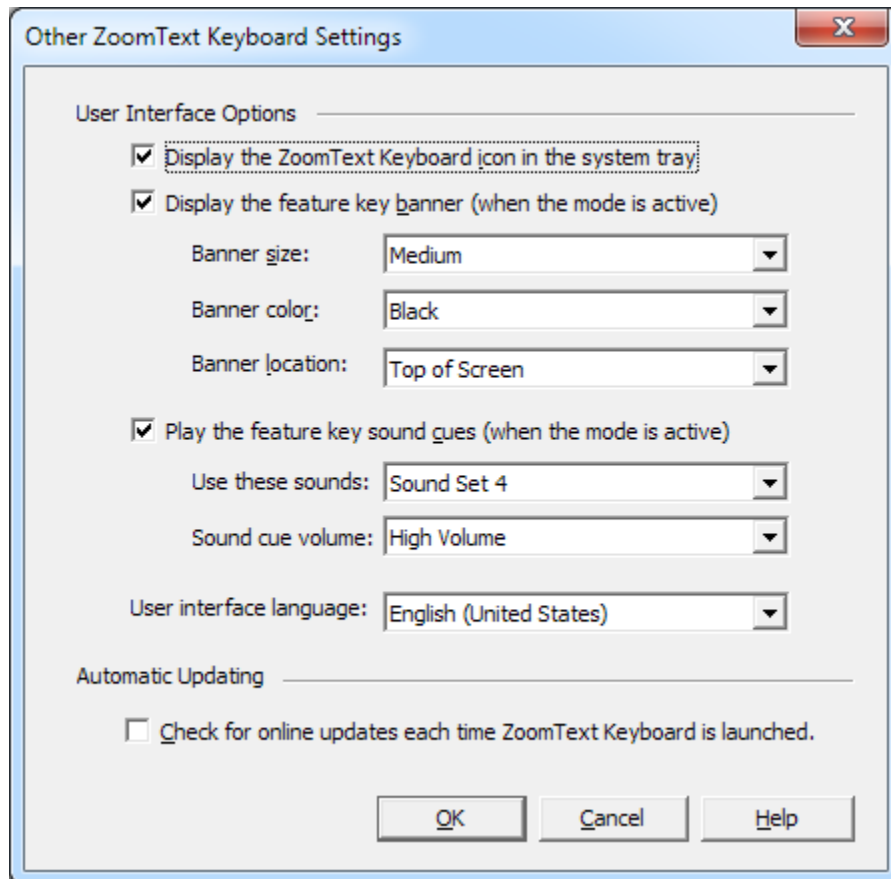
Other ZoomText Keyboard Settings

User Interface Options

☑ Display the ZoomText Keyboard icon in the system tray

☑ Display the feature key banner (when the mode is active)

Banner size: Medium

Banner color: Black

Banner location: Top of Screen

☑ Play the feature key sound cues (when the mode is active)

Use these sounds: Sound Set 4

Sound cue volume: High Volume

User interface language: English (United States)

Automatic Updating

☐ Check for online updates each time ZoomText Keyboard is launched.

OK Cancel Help